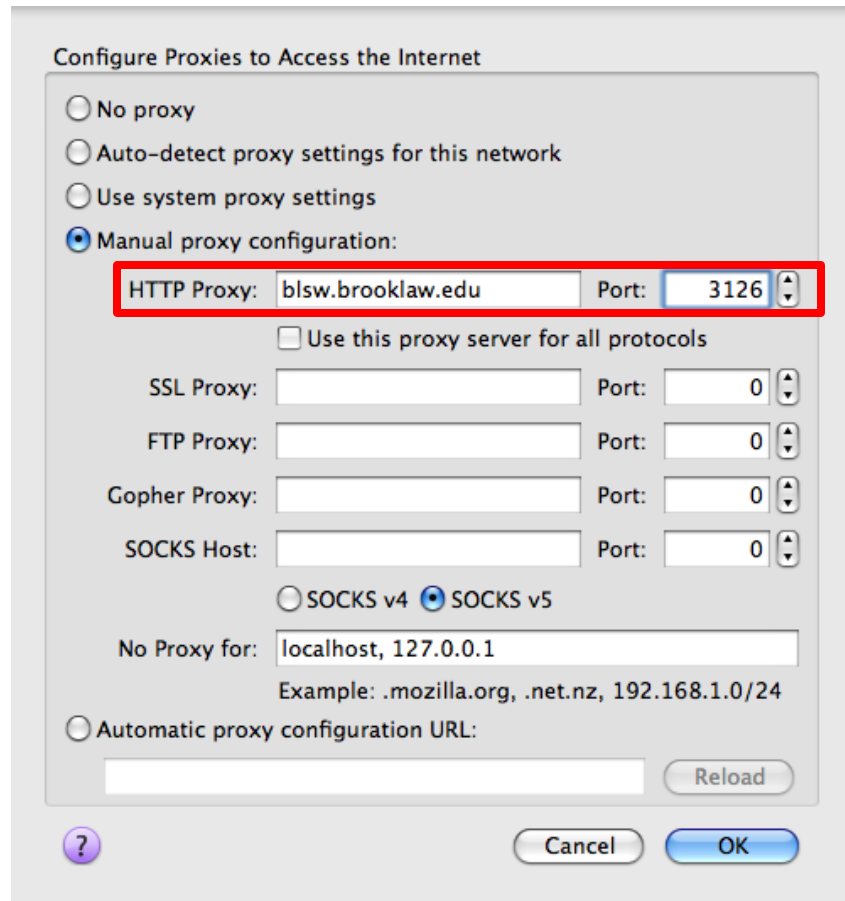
Configure Proxies to Access the Internet

No proxy

Auto-detect proxy settings for this network

Use system proxy settings

Manual proxy configuration:

HTTP Proxy: blsw.brooklaw.edu Port: 3126

Use this proxy server for all protocols

SSL Proxy: Port: 0

FTP Proxy: Port: 0

Gopher Proxy: Port: 0

SOCKS Host: Port: 0

SOCKS v4 SOCKS v5

No Proxy for: localhost, 127.0.0.1

Example: .mozilla.org, .net.nz, 192.168.1.0/24

Automatic proxy configuration URL:

Reload

?

Cancel

OK